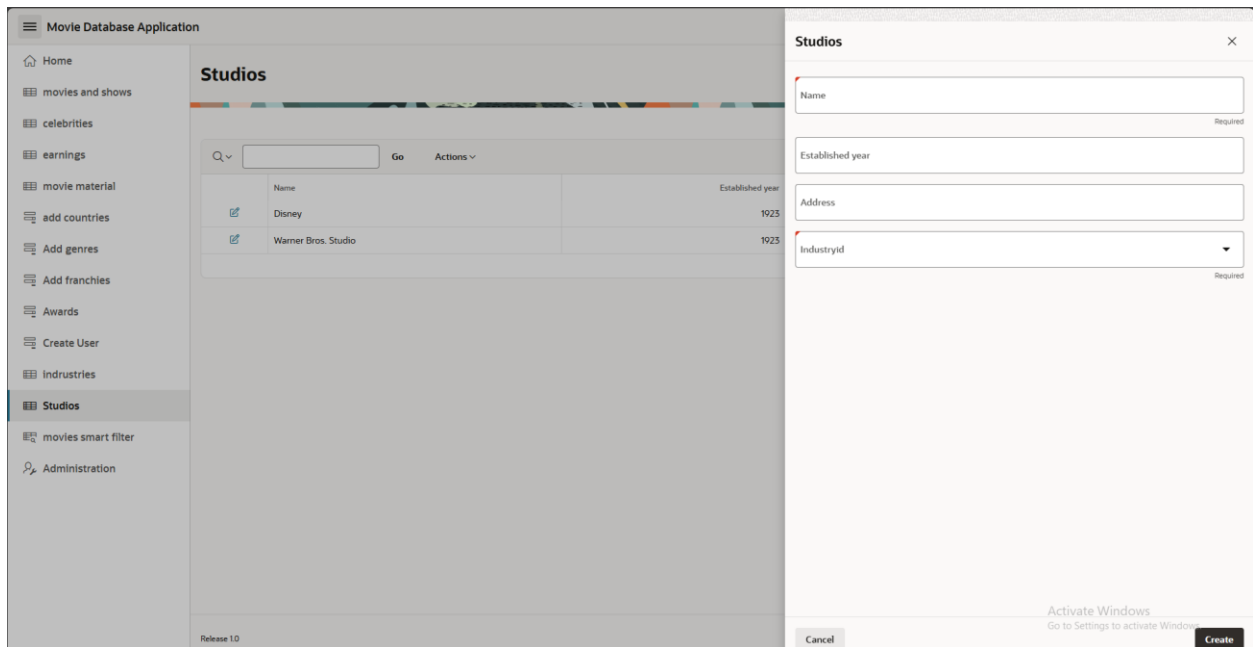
Movie Database Application

Home
movies and shows
celebrities
earnings
movie material
add countries
Add genres
Add franchies
Awards
Create User
indrustries
Studios
movies smart filter
Administration

Studios

Go
Actions

| | Name | Established year |
|---|---|---|
| | Disney | 1923 |
| | Warner Bros. Studio | 1923 |

Release 1.0

Studios

Name
Required
Established year
Address
Industryid
Required

Activate Windows
Go to Settings to activate Windows.

Cancel
Create